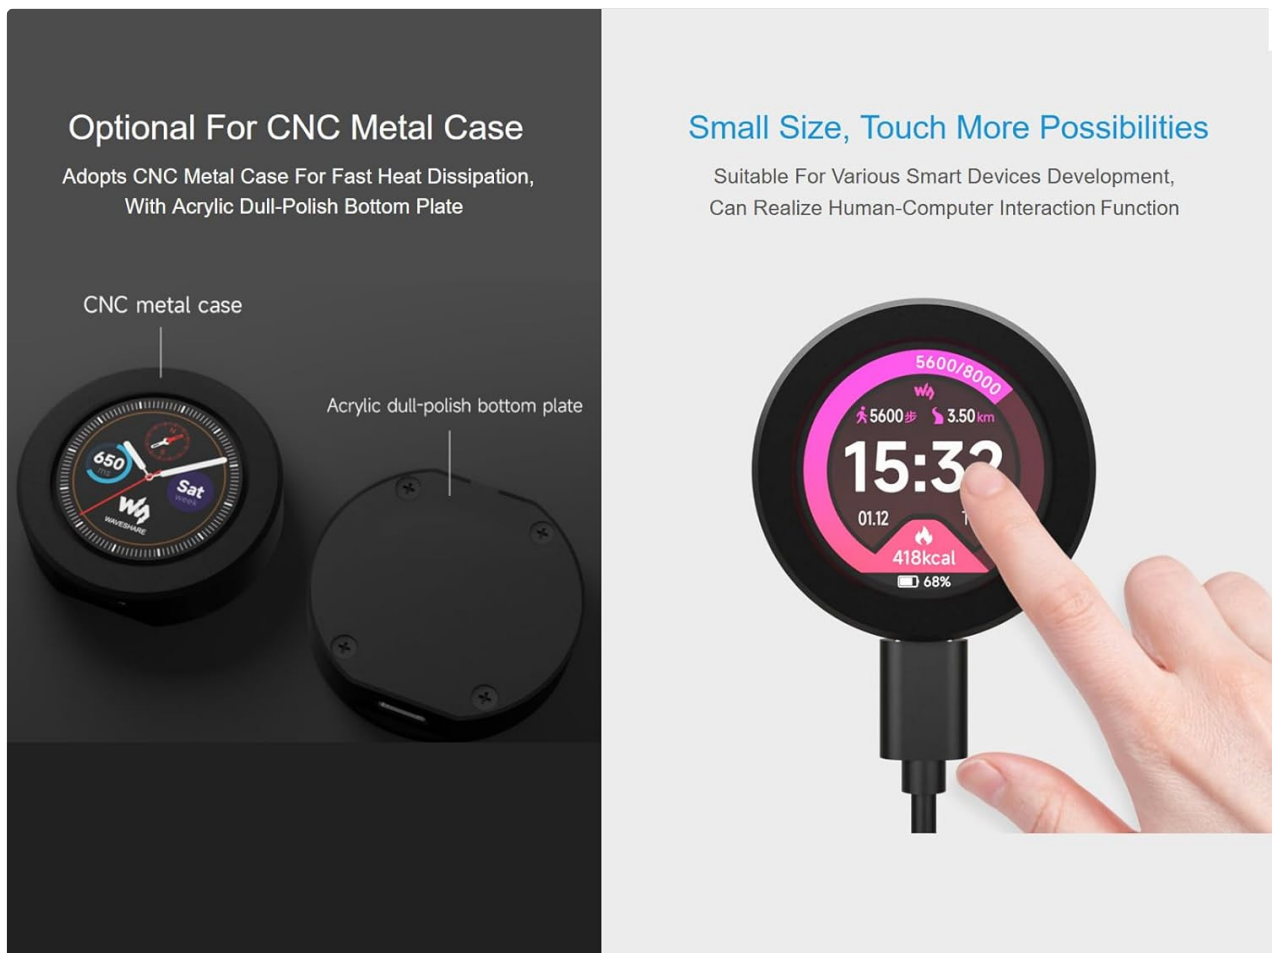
Optional For CNC Metal Case

Adopts CNC Metal Case For Fast Heat Dissipation, With Acrylic Dull-Polish Bottom Plate

CNC metal case

Acrylic dull-polish bottom plate

650

Sat

WAVESHARE

Small Size, Touch More Possibilities

Suitable For Various Smart Devices Development, Can Realize Human-Computer Interaction Function

5600/8000

5600步

3.50km

15:32

01.12

418kcal

68%